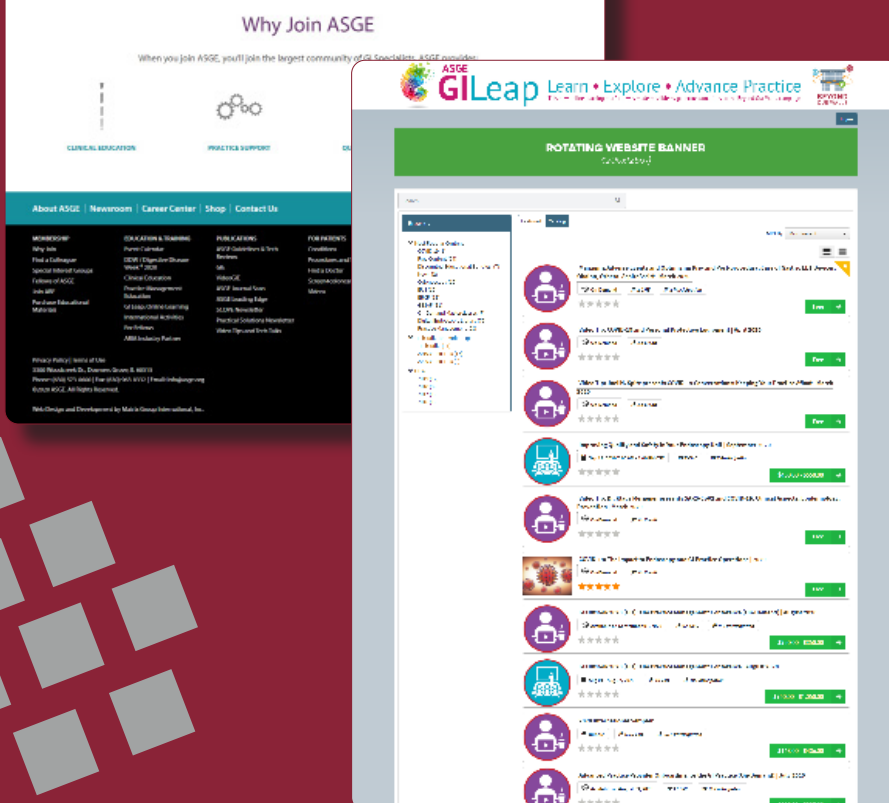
Why Join ASGE

When you join ASGE, you'll join the largest community of GI Specialists. ASGE provides:

CLINICAL EDUCATION

PRACTICE SUPPORT

About ASGE | Newsroom | Career Center | Shop | Contact Us

MEMBERSHIP
Why Join
Find a Colleague
Special Interest Groups
Fellows of ASGE
Join SRF
Purchase Educational Materials

EDUCATION & TRAINING
Event Calendar
DDW / Digestive Disease Week® 2020
Clinical Education
Practice Management Education
GI Leap Online Learning
International Activities
For Fellows
ABIM Industry Partners

PUBLICATIONS
ASGE Guidelines & Tech Reviews
GIE
VideoGIE
ASGE Journal Scan
ASGE Leading Edge
SCOPE Newsletter
Practical Solutions Newsletter
Video Tips and Tech Talks

FOR PATIENTS
Conditions
Find a Doctor

Privacy Policy | Terms of Use
3300 Woodcreek Dr., Downers Grove, IL 60515
©2020 ASGE. All Rights Reserved.

Web Design and Development by Matrix Group International, Inc.

ASGE GILeap Learn • Explore • Advance Practice

ROTATING WEBSITE BANNER

Free

Free

Free

Free

Free